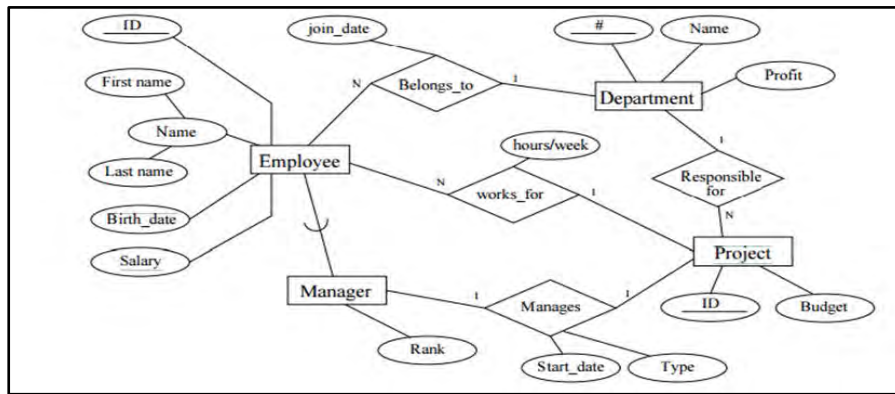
ID

join_date

#

Name

First name

Belongs_to

N

1

Profit

Department

Name

hours/week

Last name

Employee

1

N

works_for

1

Responsible for

Birth_date

N

Salary

Project

Manager

1

Manages

1

ID

Budget

Rank

Start_date

Type